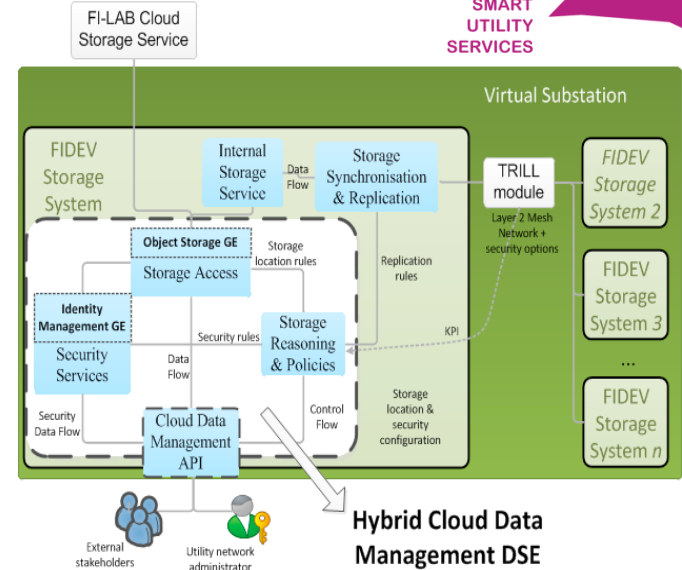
FI-LAB Cloud Storage Service

SMART UTILITY SERVICES

Virtual Substation

FIDEV Storage System

Internal Storage Service

Data Flow

Storage Synchronisation & Replication

TRILL module

Layer 2 Mesh Network + security options

FIDEV Storage System 2

Object Storage GE

Storage Access

Storage location rules

Replication rules

FIDEV Storage System 3

Identity Management GE

Security Services

Security rules

Storage Reasoning & Policies

KPI

...

Data Flow

Security Data Flow

Cloud Data Management API

Control Flow

Storage location & security configuration

FIDEV Storage System $n$

External stakeholders

Utility network administrator

Hybrid Cloud Data Management DSE